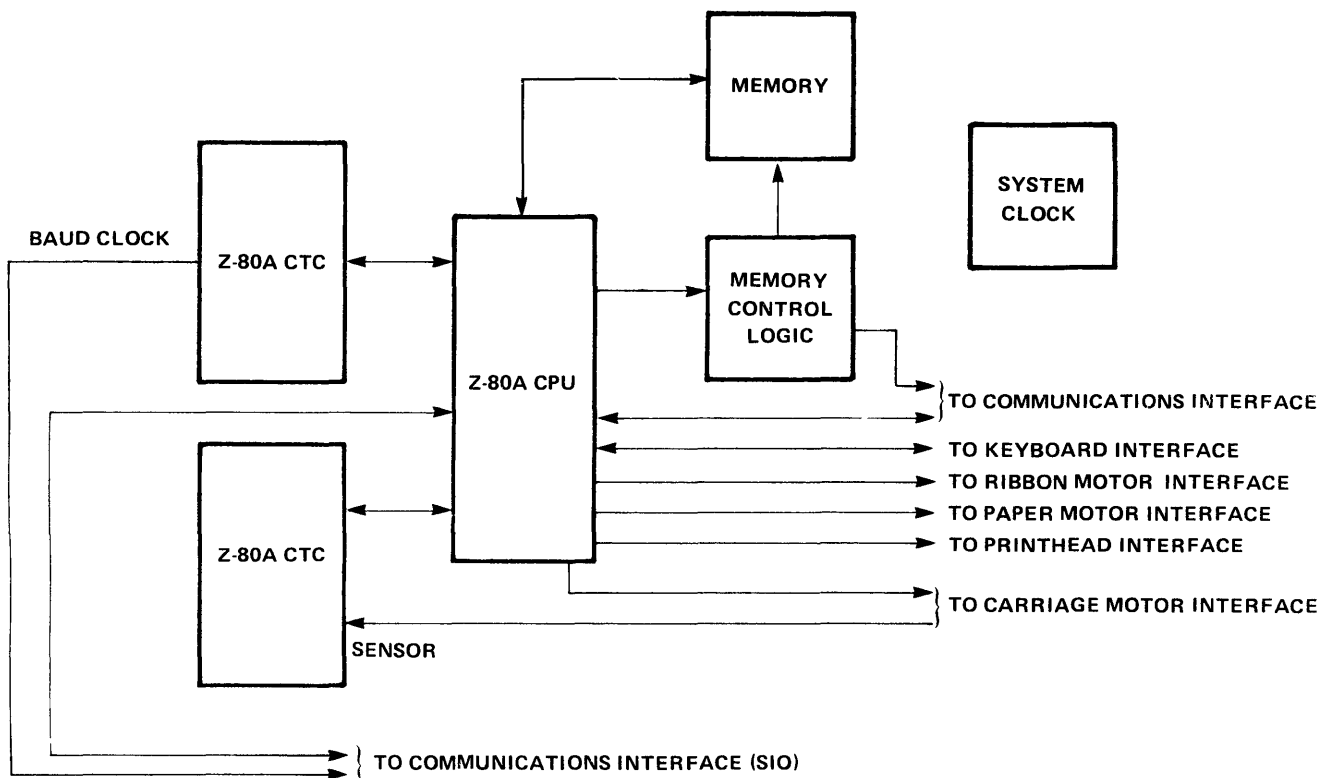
MEMORY

SYSTEM CLOCK

BAUD CLOCK

Z-80A CTC

Z-80A CPU

MEMORY CONTROL LOGIC

TO COMMUNICATIONS INTERFACE

TO KEYBOARD INTERFACE

TO RIBBON MOTOR INTERFACE

TO PAPER MOTOR INTERFACE

TO PRINTHEAD INTERFACE

Z-80A CTC

TO CARRIAGE MOTOR INTERFACE

SENSOR

TO COMMUNICATIONS INTERFACE (SIO)